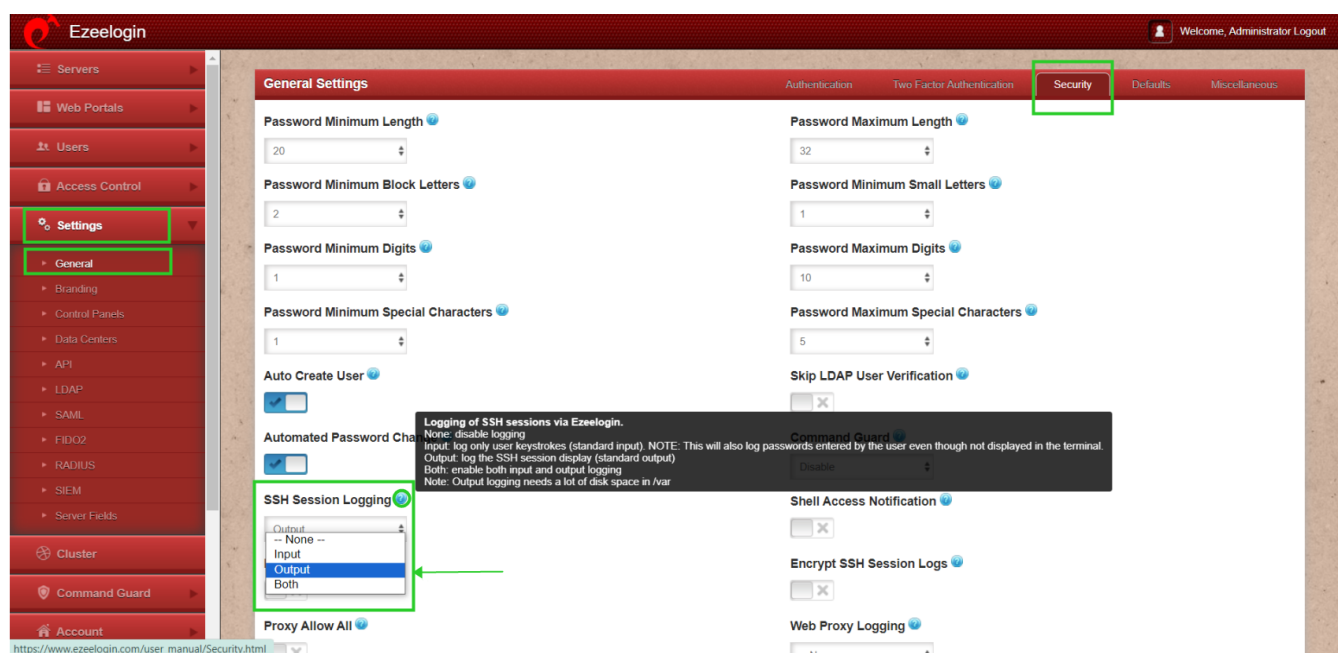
Ezeelogin

Welcome, Administrator Logout

Servers
Web Portals
Users
Access Control
Settings
General
Branding
Control Panels
Data Centers
API
LDAP
SAML
FIDO2
RADIUS
SIEM
Server Fields
Cluster
Command Guard
Account

General Settings

Authentication | Two Factor Authentication | Security | Defaults | Miscellaneous

Password Minimum Length
20

Password Maximum Length
32

Password Minimum Block Letters
2

Password Minimum Small Letters
1

Password Minimum Digits
1

Password Maximum Digits
10

Password Minimum Special Characters
1

Password Maximum Special Characters
5

Auto Create User

Skip LDAP User Verification

Automated Password Cha

Logging of SSH sessions via Ezeelogin.
None: disable logging
Input: log only user keystrokes (standard input). NOTE: This will also log passwords entered by the user even though not displayed in the terminal.
Output: log the SSH session display (standard output)
Both: enable both input and output logging
Note: Output logging needs a lot of disk space in /var

Command Guard
Disable

SSH Session Logging
Output
-- None --
Input
Output
Both

Shell Access Notification

Encrypt SSH Session Logs

Proxy Allow All

Web Proxy Logging

https://www.ezeelogin.com/user_manual/Security.html